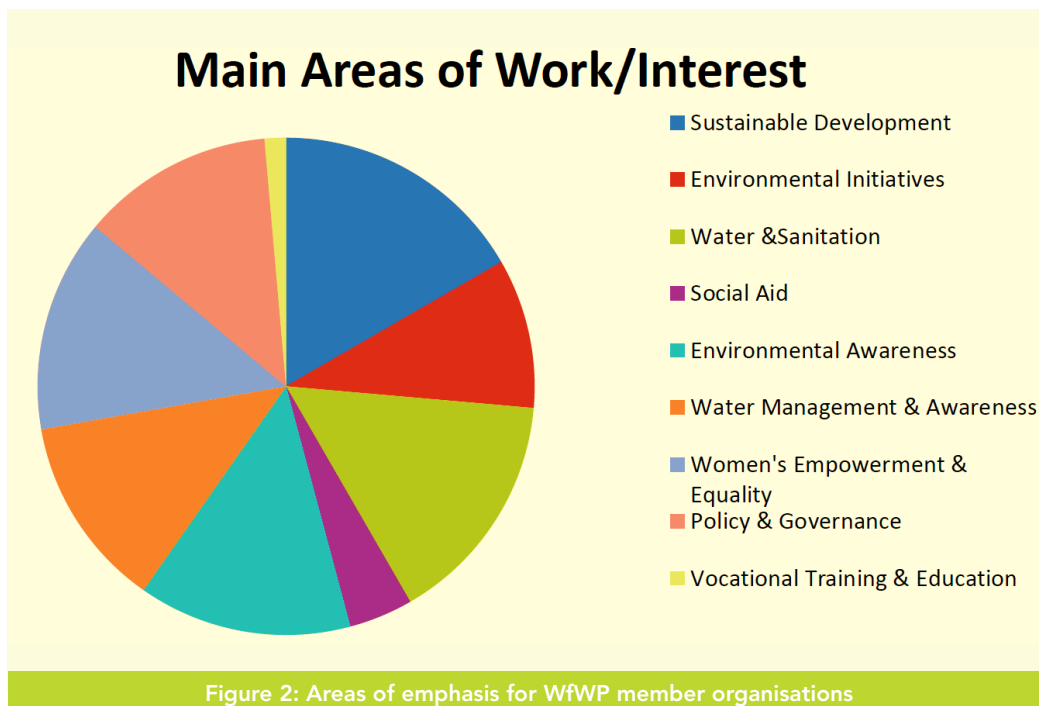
Main Areas of Work/Interest

Sustainable Development
Environmental Initiatives
Water &Sanitation
Social Aid
Environmental Awareness
Water Management & Awareness
Women's Empowerment & Equality
Policy & Governance
Vocational Training & Education

Figure 2: Areas of emphasis for WfWP member organisations